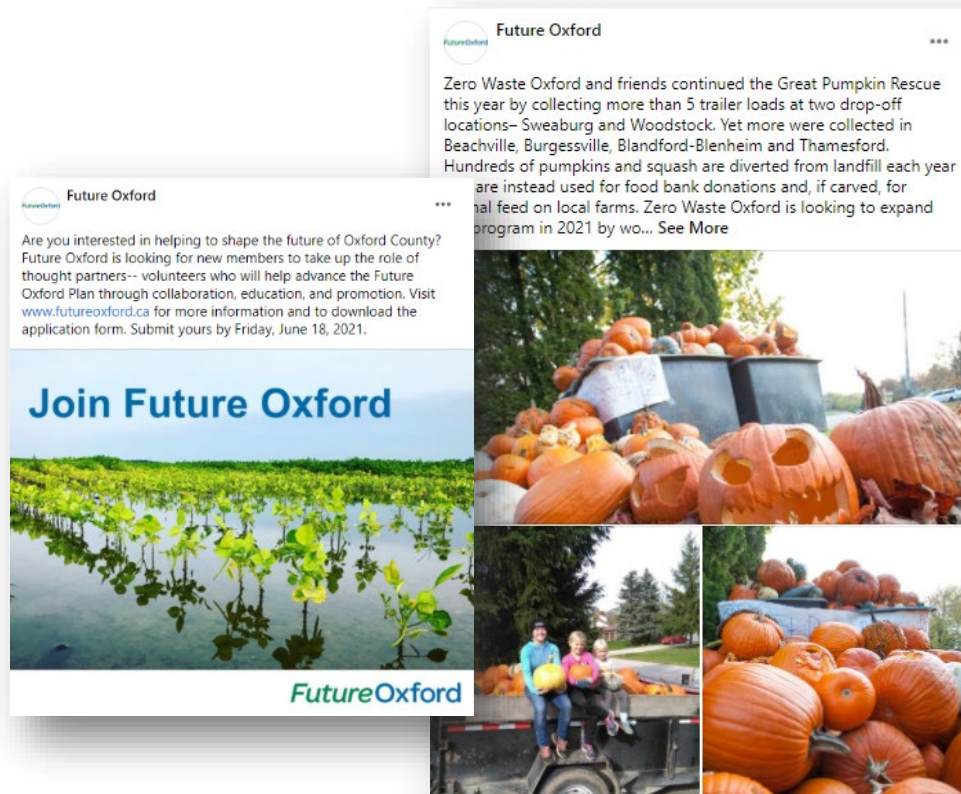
FutureOxford

Future Oxford

...

Zero Waste Oxford and friends continued the Great Pumpkin Rescue this year by collecting more than 5 trailer loads at two drop-off locations– Sweaburg and Woodstock. Yet more were collected in Beachville, Burgessville, Blandford-Blenheim and Thamesford. Hundreds of pumpkins and squash are diverted from landfill each year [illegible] are instead used for food bank donations and, if carved, for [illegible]al feed on local farms. Zero Waste Oxford is looking to expand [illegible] program in 2021 by wo... See More

FutureOxford

Future Oxford

...

Are you interested in helping to shape the future of Oxford County? Future Oxford is looking for new members to take up the role of thought partners-- volunteers who will help advance the Future Oxford Plan through collaboration, education, and promotion. Visit www.futureoxford.ca for more information and to download the application form. Submit yours by Friday, June 18, 2021.

Join Future Oxford

FutureOxford